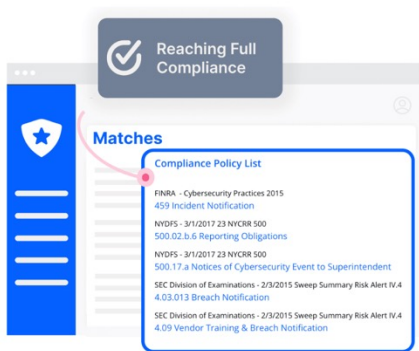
Reaching Full Compliance

Matches

Compliance Policy List

FINRA - Cybersecurity Practices 2015
459 Incident Notification

NYDFS - 3/1/2017 23 NYCRR 500
500.02.b.6 Reporting Obligations

NYDFS - 3/1/2017 23 NYCRR 500
500.17.a Notices of Cybersecurity Event to Superintendent

SEC Division of Examinations - 2/3/2015 Sweep Summary Risk Alert IV.4
4.03.013 Breach Notification

SEC Division of Examinations - 2/3/2015 Sweep Summary Risk Alert IV.4
4.09 Vendor Training & Breach Notification